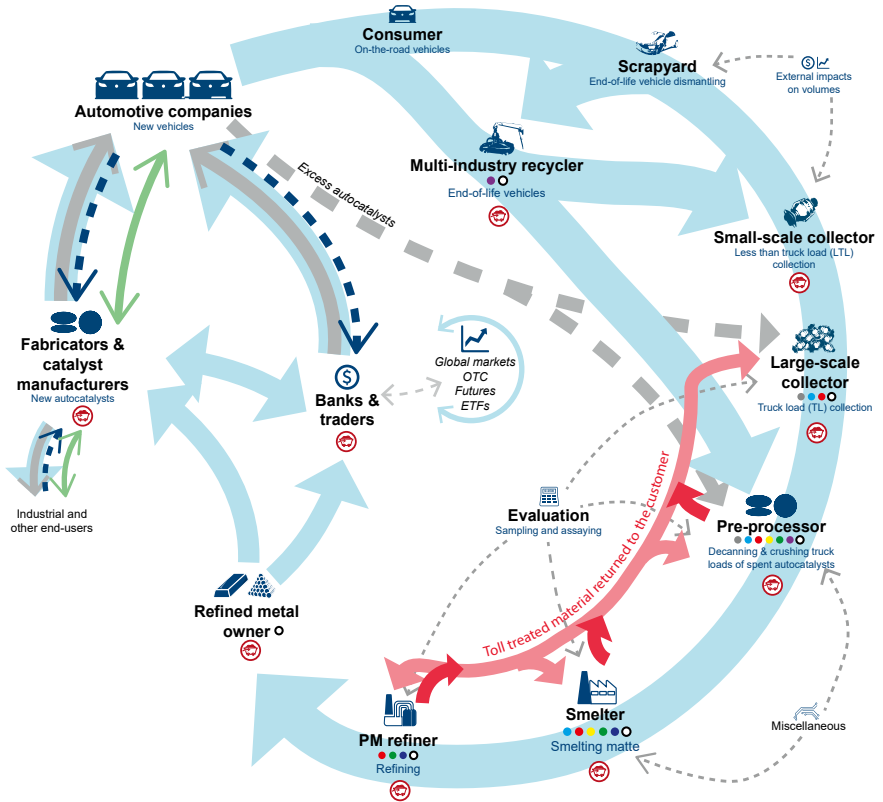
Consumer
On-the-road vehicles

Scrapyard
End-of-life vehicle dismantling

External impacts on volumes

Automotive companies
New vehicles

Multi-industry recycler
End-of-life vehicles

Excess autocatalysts

Small-scale collector
Less than truck load (LTL) collection

Fabricators & catalyst manufacturers
New autocatalysts

Banks & traders

Global markets
OTC
Futures
ETFs

Large-scale collector
Truck load (TL) collection

Industrial and other end-users

Evaluation
Sampling and assaying

Toll treated material returned to the customer

Pre-processor
Decanning & crushing truck loads of spent autocatalysts

Refined metal owner

Smelter
Smelting matte

Miscellaneous

PM refiner
Refining